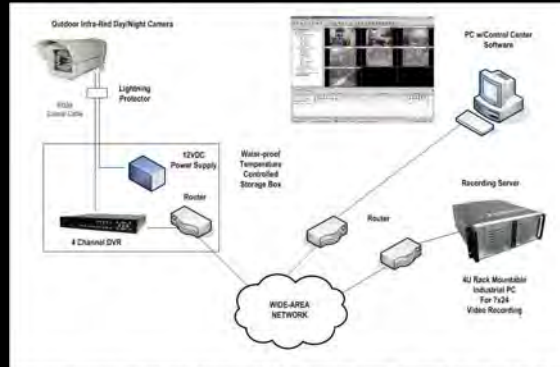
Outdoor Infra-Red Day/Night Camera

Lightning Protector

RG59 Coaxial Cable

12VDC Power Supply

Water-proof Temperature Controlled Storage Box

Router

4 Channel DVR

PC w/Control Center Software

Recording Server

Router

WIDE-AREA NETWORK

4U Rack Mountable Industrial PC For 7x24 Video Recording